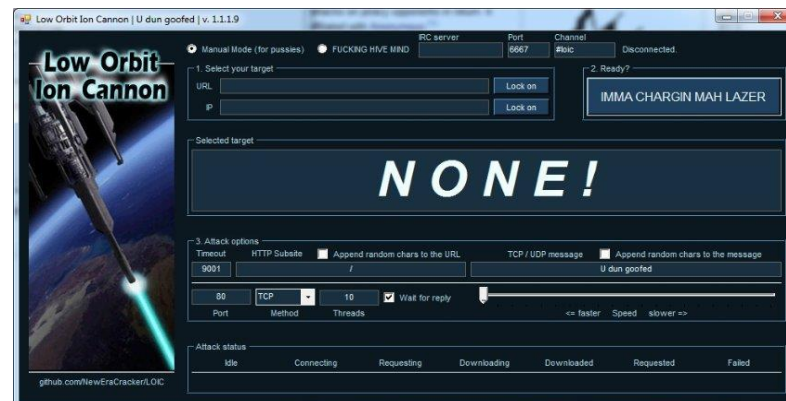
Low Orbit Ion Cannon | U dun goofed | v. 1.1.1.9

Low Orbit Ion Cannon

github.com/NewEraCracker/LOIC

Manual Mode (for pussies)
FUCKING HIVE MIND
IRC server
Port
6667
Channel
#loic
Disconnected.

1. Select your target
URL
Lock on
IP
Lock on

2. Ready?
IMMA CHARGIN MAH LAZER

Selected target
NONE!

3. Attack options
Timeout
9001
HTTP Subsite
Append random chars to the URL
/
TCP / UDP message
Append random chars to the message
U dun goofed
80
Port
TCP
Method
10
Threads
Wait for reply
<= faster Speed slower =>

Attack status
Idle
Connecting
Requesting
Downloading
Downloaded
Requested
Failed